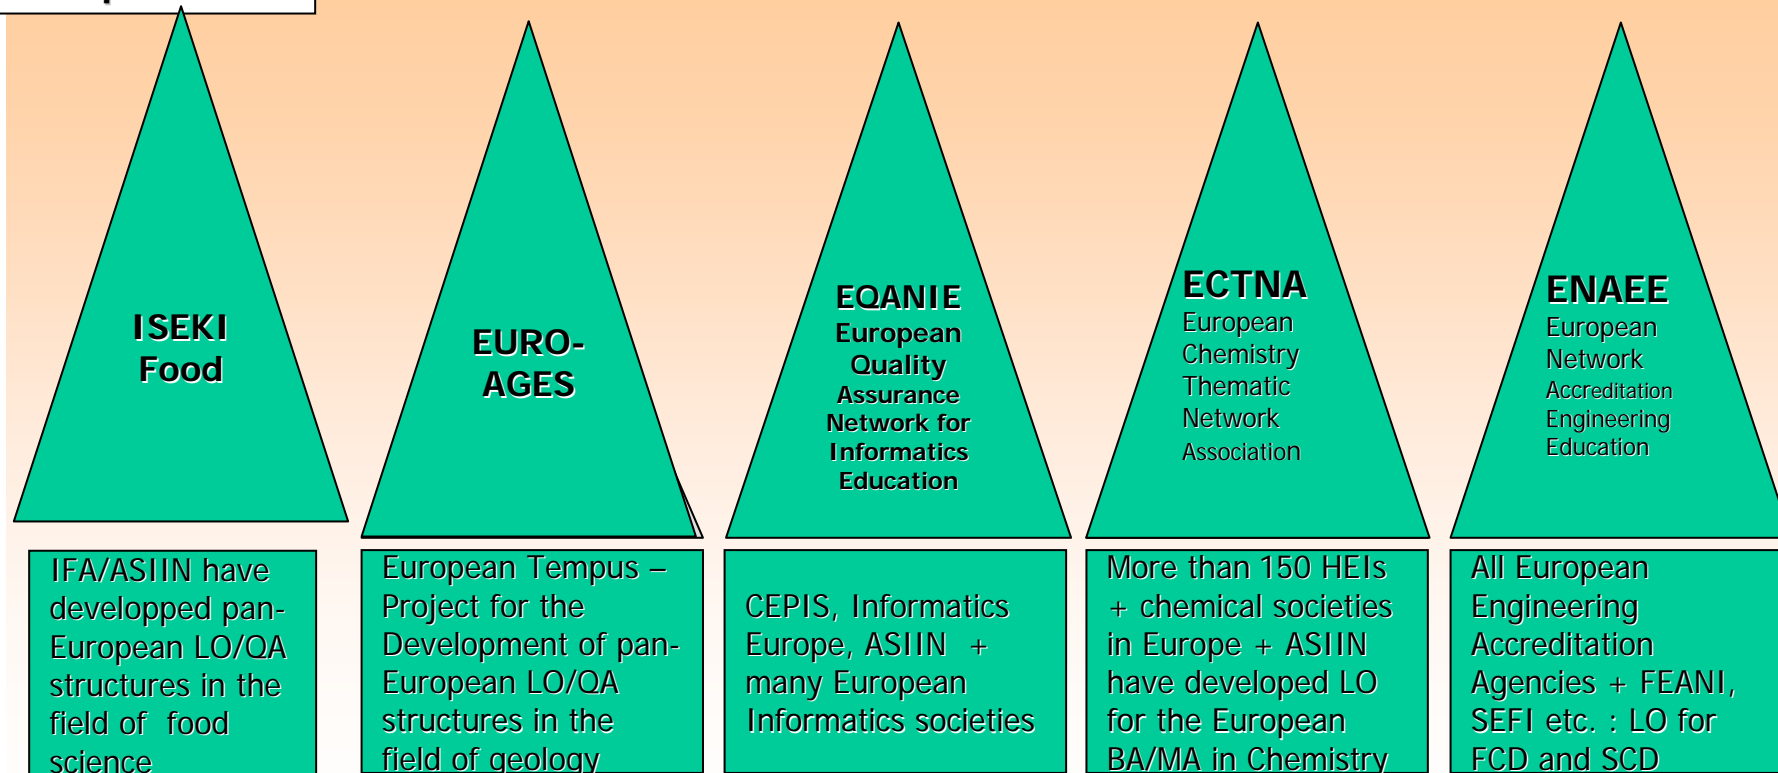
ISEKI Food

EURO-AGES

EQANIE
European Quality Assurance Network for Informatics Education

ECTNA
European Chemistry Thematic Network Association

ENAEE
European Network Accreditation Engineering Education

IFA/ASIIN have developped pan-European LO/QA structures in the field of food science

European Tempus – Project for the Development of pan-European LO/QA structures in the field of geology

CEPIS, Informatics Europe, ASIIN + many European Informatics societies

More than 150 HEIs + chemical societies in Europe + ASIIN have developed LO for the European BA/MA in Chemistry

All European Engineering Accreditation Agencies + FEANI, SEFI etc. : LO for FCD and SCD